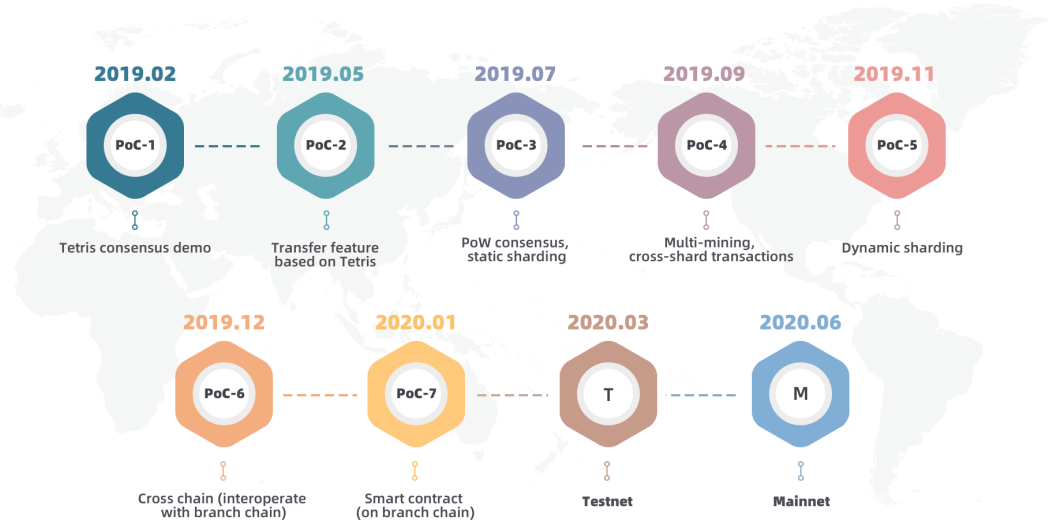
2019.02
PoC-1
Tetris consensus demo

2019.05
PoC-2
Transfer feature based on Tetris

2019.07
PoC-3
PoW consensus, static sharding

2019.09
PoC-4
Multi-mining, cross-shard transactions

2019.11
PoC-5
Dynamic sharding

2019.12
PoC-6
Cross chain (interoperate with branch chain)

2020.01
PoC-7
Smart contract (on branch chain)

2020.03
T
Testnet

2020.06
M
Mainnet